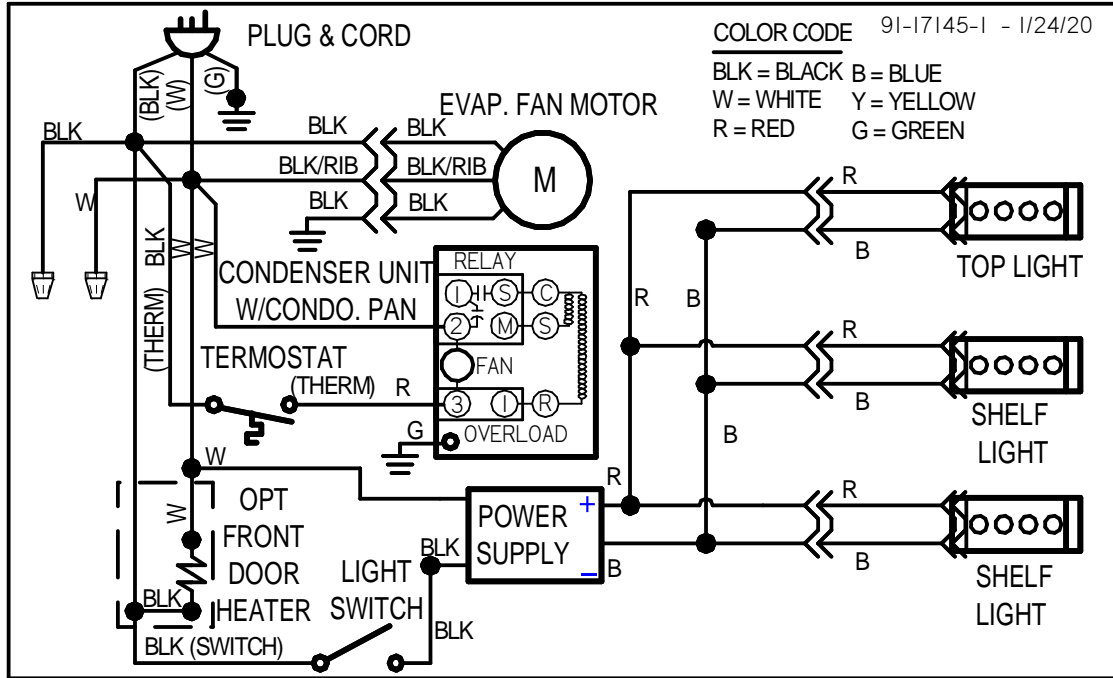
PLUG & CORD

COLOR CODE 91-17145-1 - 1/24/20

BLK = BLACK
W = WHITE
R = RED
B = BLUE
Y = YELLOW
G = GREEN

(BLK) (W) (G)

EVAP. FAN MOTOR

BLK
BLK
BLK
BLK/RIB
BLK/RIB
BLK
BLK
M

W
BLK
W
W

CONDENSER UNIT W/CONDO. PAN

RELAY
1 S C
2 M S
FAN
3 1 R
OVERLOAD

(THERM)
TERMOSTAT
(THERM)
R
G

R
B
TOP LIGHT

R
B
R
B
SHELF LIGHT

B
W
R
POWER SUPPLY
+
–
B
BLK

R
B
SHELF LIGHT

W
OPT FRONT DOOR HEATER
BLK
BLK (SWITCH)

LIGHT SWITCH
BLK